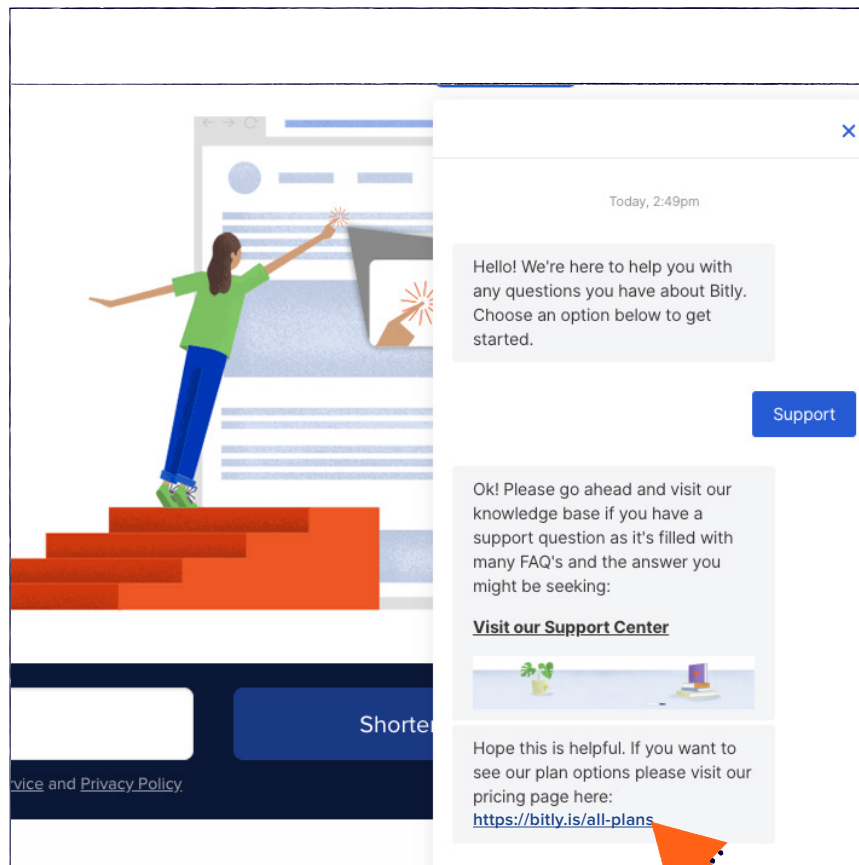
Shorten

rvice and Privacy Policy

×

Today, 2:49pm

Hello! We're here to help you with any questions you have about Bitly. Choose an option below to get started.

Support

Ok! Please go ahead and visit our knowledge base if you have a support question as it's filled with many FAQ's and the answer you might be seeking:

Visit our Support Center

Hope this is helpful. If you want to see our plan options please visit our pricing page here: https://bitly.is/all-plans